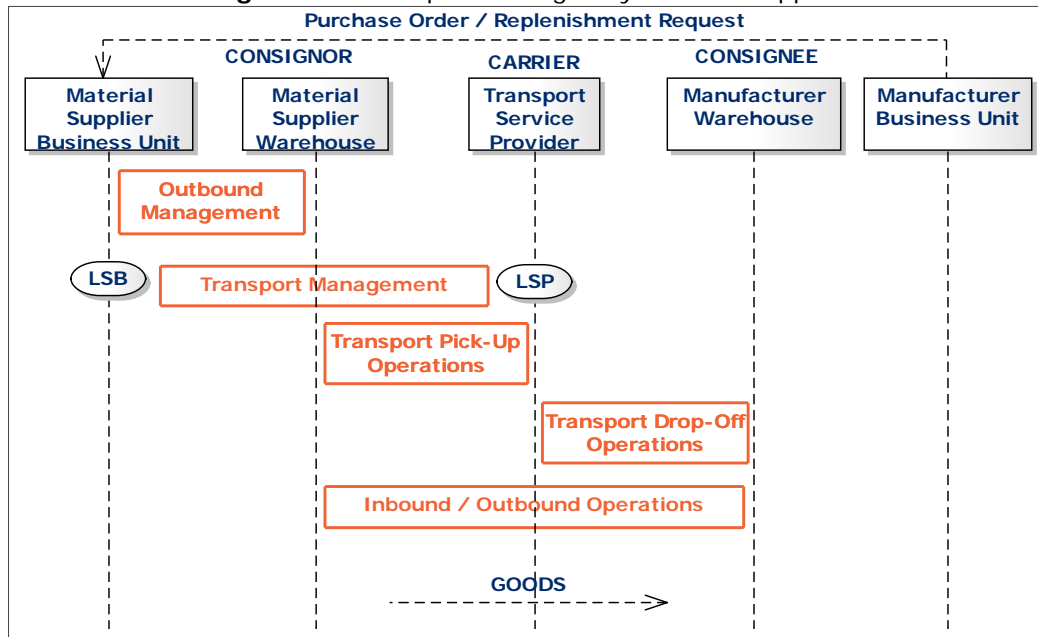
Purchase Order / Replenishment Request

CONSIGNOR

CARRIER

CONSIGNEE

Material Supplier Business Unit

Material Supplier Warehouse

Transport Service Provider

Manufacturer Warehouse

Manufacturer Business Unit

Outbound Management

LSB

Transport Management

LSP

Transport Pick-Up Operations

Transport Drop-Off Operations

Inbound / Outbound Operations

GOODS